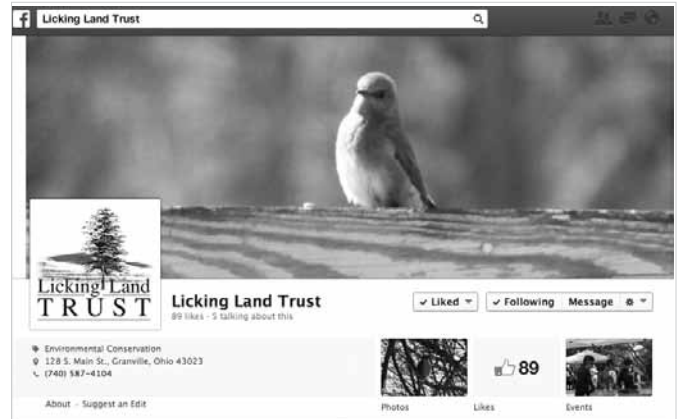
f Licking Land Trust

Licking Land TRUST

Licking Land Trust
89 likes · 5 talking about this

✓ Liked ▾ ✓ Following Message ⚙ ▾

Environmental Conservation
128 S. Main St., Granville, Ohio 43023
(740) 587-4104

About · Suggest an Edit

Photos

89
Likes

Events